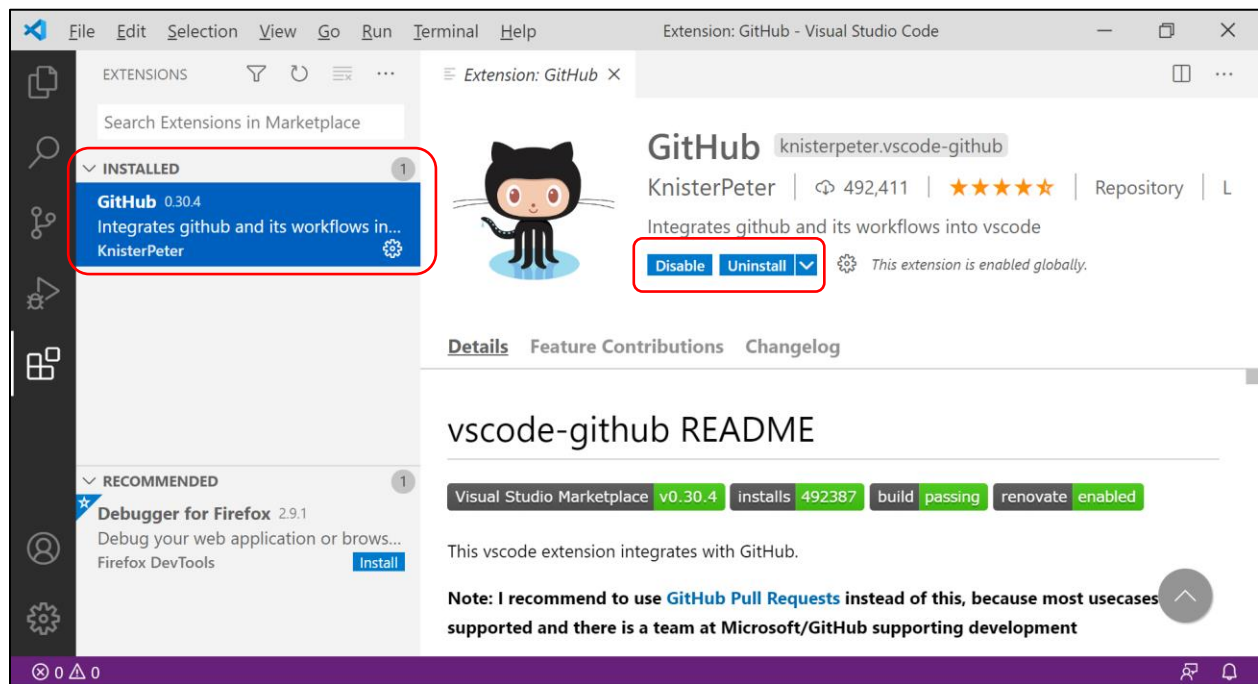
File Edit Selection View Go Run Terminal Help Extension: GitHub - Visual Studio Code

EXTENSIONS

Search Extensions in Marketplace

INSTALLED 1

GitHub 0.30.4
Integrates github and its workflows in...
KnisterPeter

RECOMMENDED 1

Debugger for Firefox 2.9.1
Debug your web application or brows...
Firefox DevTools Install

Extension: GitHub ×

GitHub knisterpeter.vscode-github
KnisterPeter | 492,411 | ★★★★★ | Repository | L
Integrates github and its workflows into vscode
Disable Uninstall This extension is enabled globally.

Details Feature Contributions Changelog

vscode-github README

Visual Studio Marketplace v0.30.4 installs 492387 build passing renovate enabled

This vscode extension integrates with GitHub.

Note: I recommend to use GitHub Pull Requests instead of this, because most usecases supported and there is a team at Microsoft/GitHub supporting development

⊗ 0 ⚠ 0